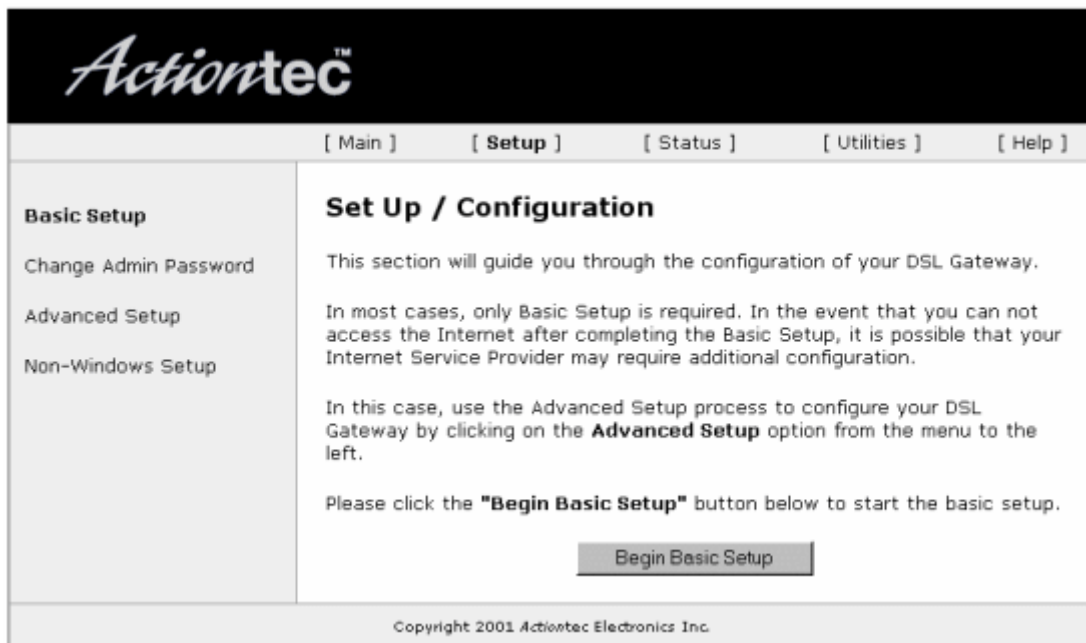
Actiontec™

[ Main ] [ Setup ] [ Status ] [ Utilities ] [ Help ]

Basic Setup

Change Admin Password

Advanced Setup

Non-Windows Setup

Set Up / Configuration

This section will guide you through the configuration of your DSL Gateway.

In most cases, only Basic Setup is required. In the event that you can not access the Internet after completing the Basic Setup, it is possible that your Internet Service Provider may require additional configuration.

In this case, use the Advanced Setup process to configure your DSL Gateway by clicking on the **Advanced Setup** option from the menu to the left.

Please click the **"Begin Basic Setup"** button below to start the basic setup.

Begin Basic Setup

Copyright 2001 Actiontec Electronics Inc.